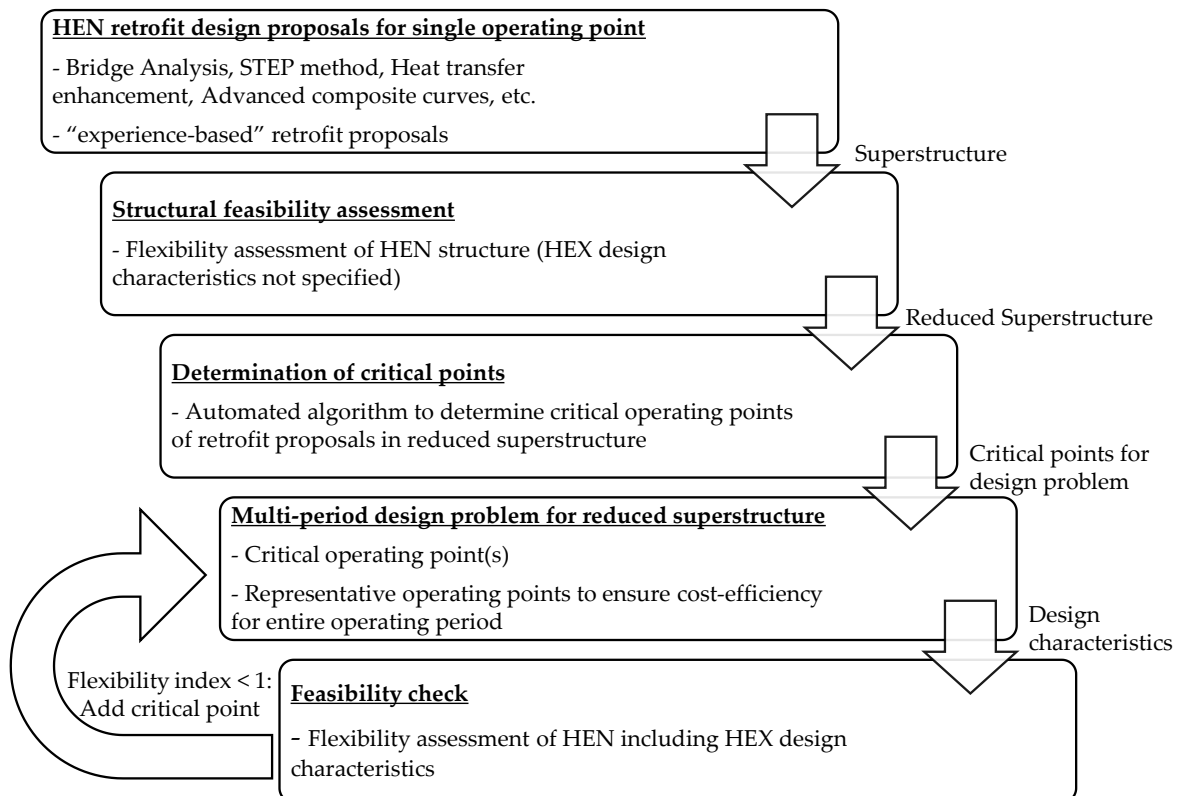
HEN retrofit design proposals for single operating point

- Bridge Analysis, STEP method, Heat transfer enhancement, Advanced composite curves, etc.

- "experience-based" retrofit proposals

Superstructure

Structural feasibility assessment

- Flexibility assessment of HEN structure (HEX design characteristics not specified)

Reduced Superstructure

Determination of critical points

- Automated algorithm to determine critical operating points of retrofit proposals in reduced superstructure

Critical points for design problem

Multi-period design problem for reduced superstructure

- Critical operating point(s)

- Representative operating points to ensure cost-efficiency for entire operating period

Design characteristics

Flexibility index < 1: Add critical point

Feasibility check

- Flexibility assessment of HEN including HEX design characteristics